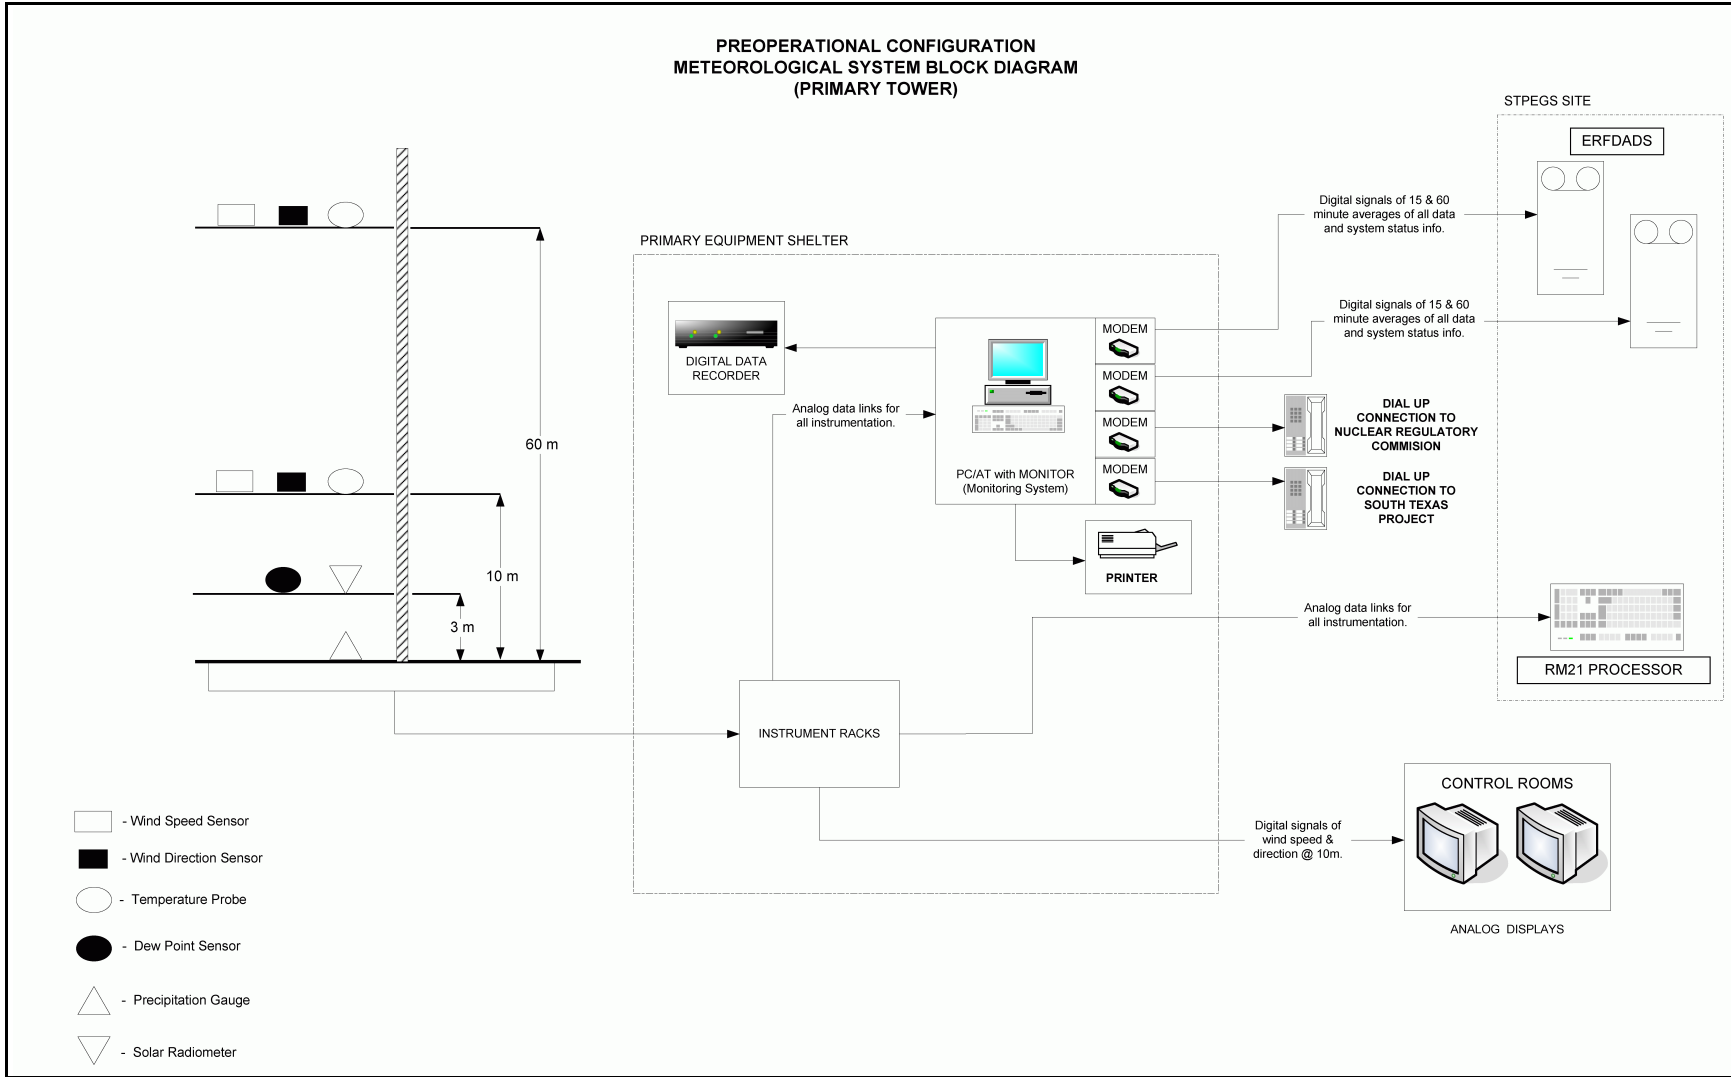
PREOPERATIONAL CONFIGURATION
METEOROLOGICAL SYSTEM BLOCK DIAGRAM
(PRIMARY TOWER)

STPEGS SITE

ERFDADS

Digital signals of 15 & 60 minute averages of all data and system status info.

PRIMARY EQUIPMENT SHELTER

Digital signals of 15 & 60 minute averages of all data and system status info.

MODEM

MODEM

MODEM

MODEM

DIGITAL DATA RECORDER

Analog data links for all instrumentation.

DIAL UP CONNECTION TO NUCLEAR REGULATORY COMMISION

60 m

PC/AT with MONITOR (Monitoring System)

DIAL UP CONNECTION TO SOUTH TEXAS PROJECT

PRINTER

10 m

3 m

Analog data links for all instrumentation.

RM21 PROCESSOR

INSTRUMENT RACKS

CONTROL ROOMS

- Wind Speed Sensor

- Wind Direction Sensor

Digital signals of wind speed & direction @ 10m.

- Temperature Probe

ANALOG DISPLAYS

- Dew Point Sensor

- Precipitation Gauge

- Solar Radiometer